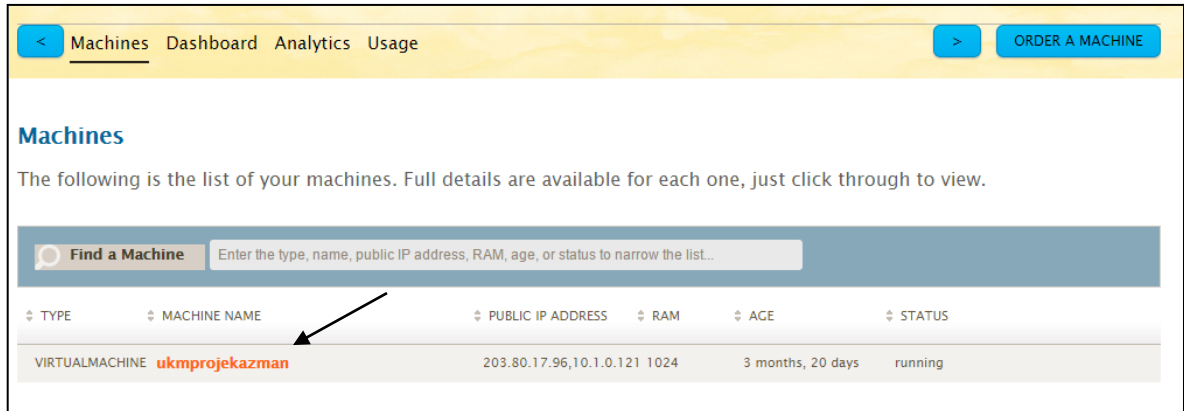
< Machines Dashboard Analytics Usage > ORDER A MACHINE

Machines

The following is the list of your machines. Full details are available for each one, just click through to view.

Find a Machine Enter the type, name, public IP address, RAM, age, or status to narrow the list...

| TYPE | MACHINE NAME | PUBLIC IP ADDRESS | RAM | AGE | STATUS |
|---|---|---|---|---|---|
| VIRTUALMACHINE | ukmprojekazman | 203.80.17.96,10.1.0.121 | 1024 | 3 months, 20 days | running |